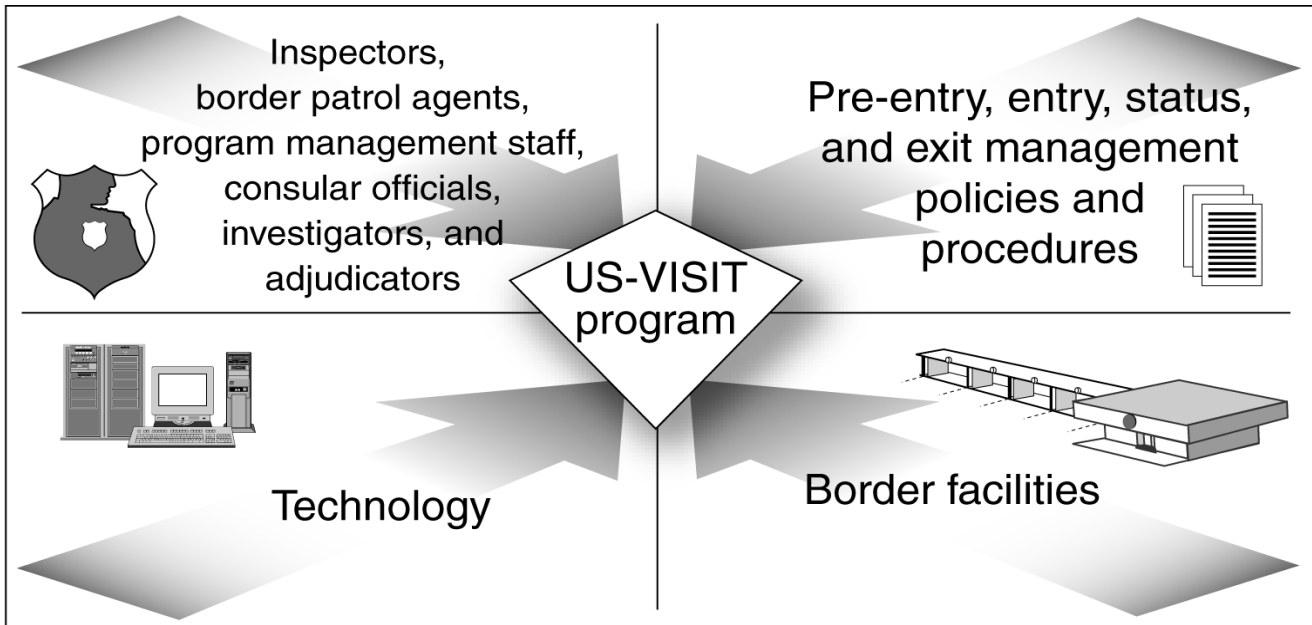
Inspectors, border patrol agents, program management staff, consular officials, investigators, and adjudicators

Pre-entry, entry, status, and exit management policies and procedures

US-VISIT program

Technology

Border facilities